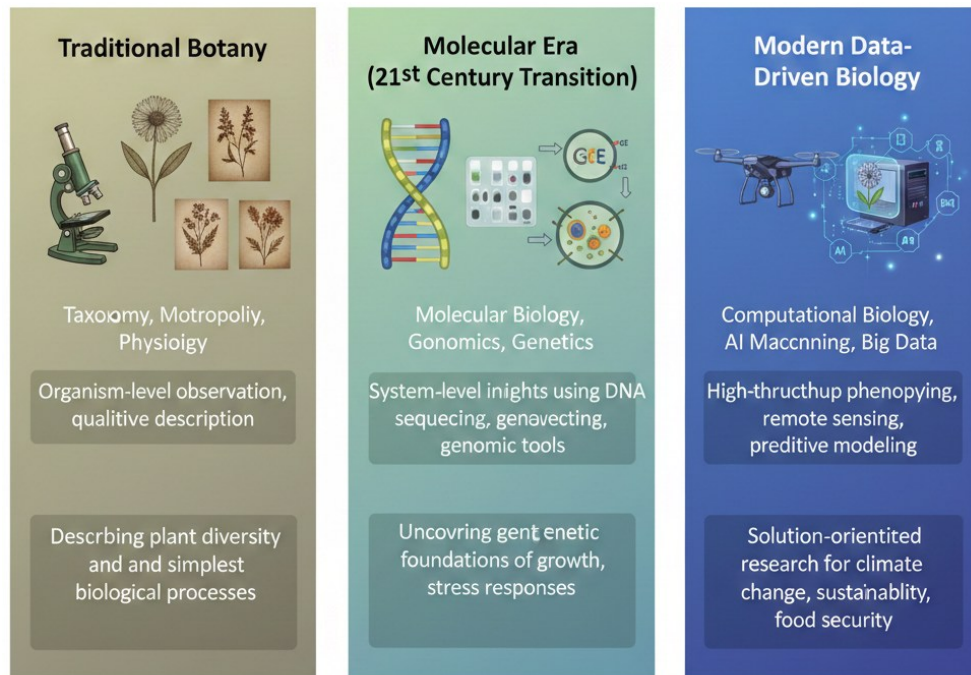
Traditional Botany

Taxoıomy, Motropoliy, Physioigy

Organism-level observation, qualitive description

Descrbing plant diversity and and simplest biological processes

Molecular Era (21$^{st}$ Century Transition)

GCE

Molecular Biology, Gonomics, Genetics

System-level inights using DNA sequecing, genavecting, genomic tools

Uncovring gent enetic foundations of growth, stress responses

Modern Data-Driven Biology

AI

Computational Biology, AI Maccnning, Big Data

High-thructhup phenopying, remote sensing, preditive modeling

Solution-orientited research for climate change, sustainablity, food security